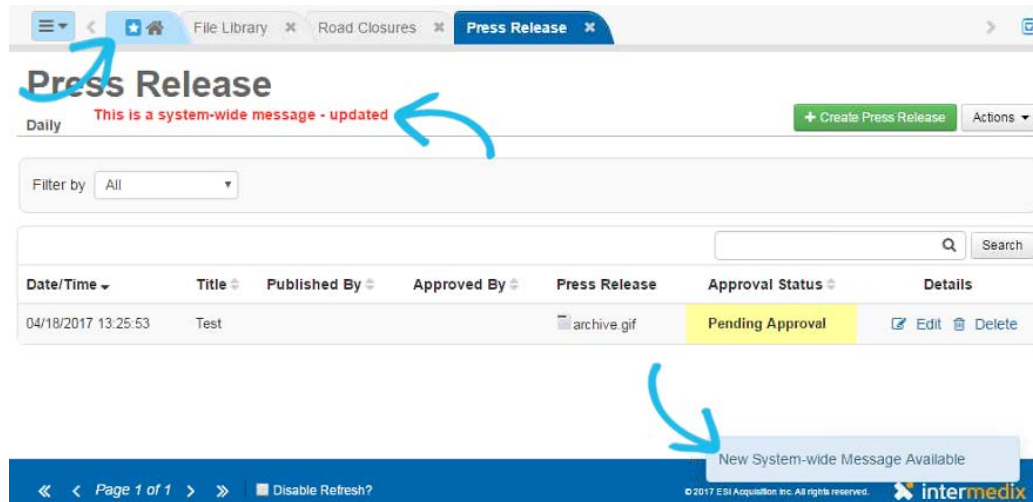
File Library ✖ Road Closures ✖ Press Release ✖

Press Release

Daily

This is a system-wide message - updated

+ Create Press Release

Actions ▾

Filter by All

Search

| Date/Time | Title | Published By | Approved By | Press Release | Approval Status | Details |
|---|---|---|---|---|---|---|
| 04/18/2017 13:25:53 | Test | | | archive.gif | Pending Approval | Edit Delete |

New System-wide Message Available

« ‹ Page 1 of 1 › » Disable Refresh?

©2017 ESi Acquisition Inc. All rights reserved.

intermedix